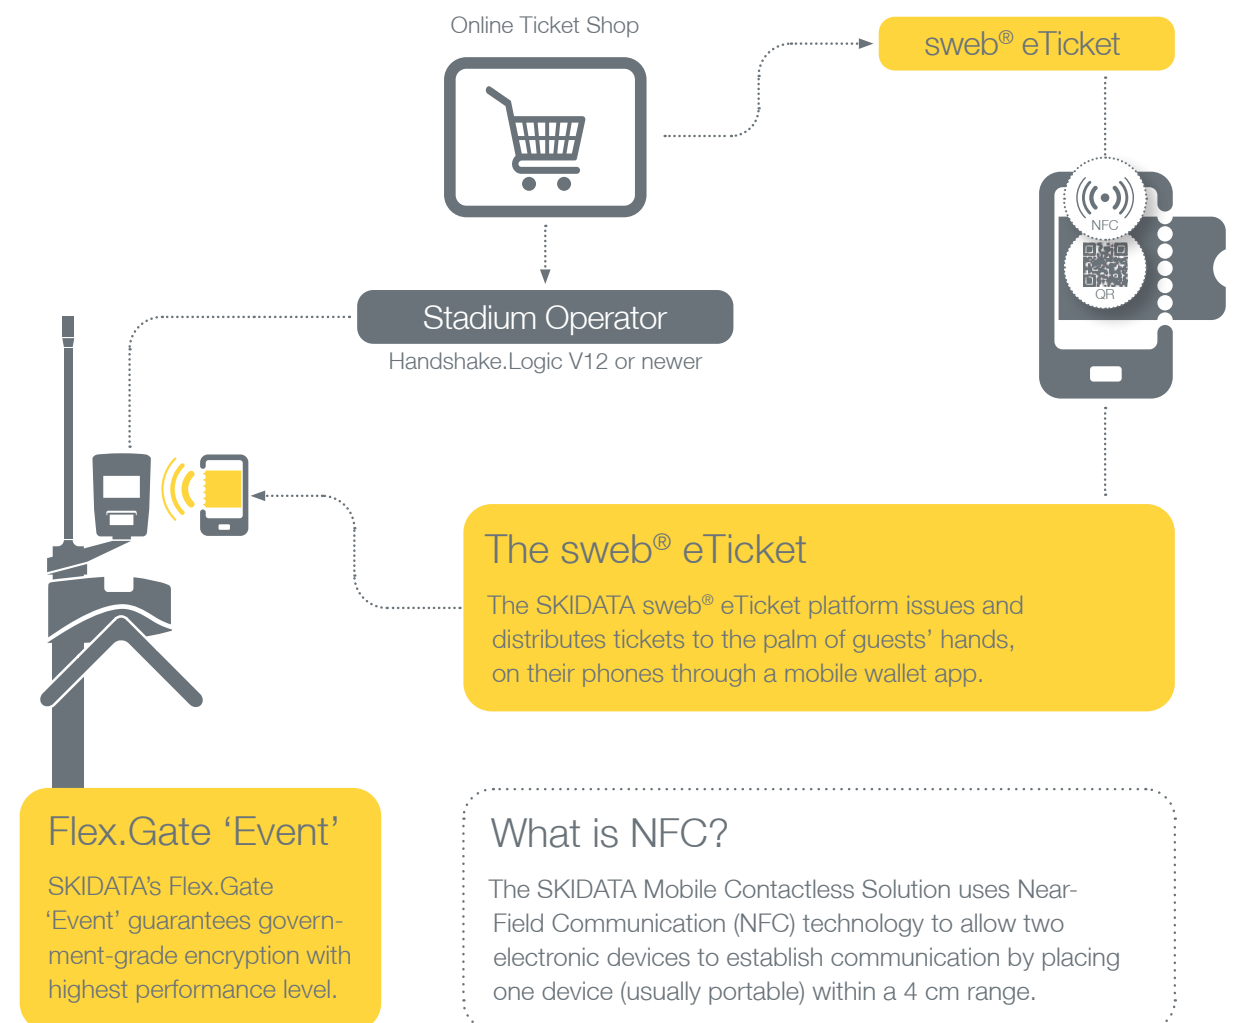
Online Ticket Shop

sweb® eTicket

NFC

QR

Stadium Operator

Handshake.Logic V12 or newer

The sweb® eTicket

The SKIDATA sweb® eTicket platform issues and distributes tickets to the palm of guests' hands, on their phones through a mobile wallet app.

Flex.Gate 'Event'

SKIDATA's Flex.Gate 'Event' guarantees government-grade encryption with highest performance level.

What is NFC?

The SKIDATA Mobile Contactless Solution uses Near-Field Communication (NFC) technology to allow two electronic devices to establish communication by placing one device (usually portable) within a 4 cm range.